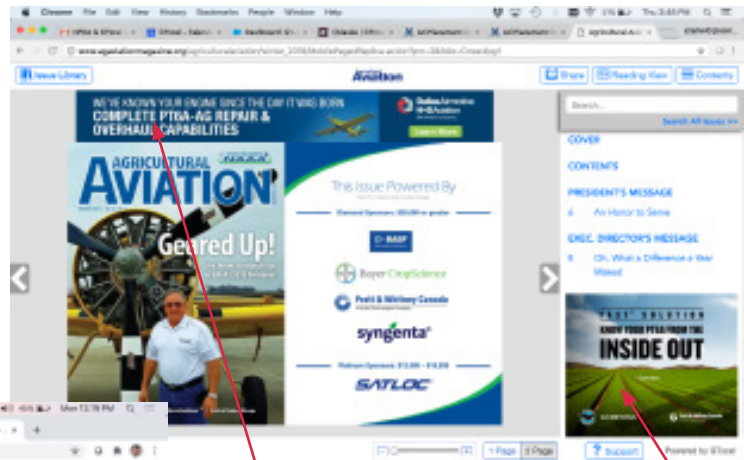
Chrome File Edit View History Bookmarks People Window Help

Thu 3:40 PM

www.agaviationmagazine.org/agriculturalaviation/winter_2018/MobilePagedReplica.action?pm=2&folio=Cover#pg1

Issue Library

Aviation

Share Reading View Contents

WE'VE KNOWN YOUR ENGINE SINCE THE DAY IT WAS BORN
COMPLETE PT6A-AG REPAIR & OVERHAUL CAPABILITIES

Learn More

AGRICULTURAL AVIATION

Geared Up!

This Issue Powered By

BASF

Bayer CropScience

Pratt & Whitney Canada

syngenta

SATLOC

Search...

Search All Issues >>

COVER

CONTENTS

PRESIDENT'S MESSAGE

6 An Honor to Serve

EXEC. DIRECTOR'S MESSAGE

8 Oh, What a Difference a Year Makes!

KNOW YOUR PT6A FROM THE INSIDE OUT

Mon 12:18 PM

1 Page 2 Page

Support

Powered by GTxcel